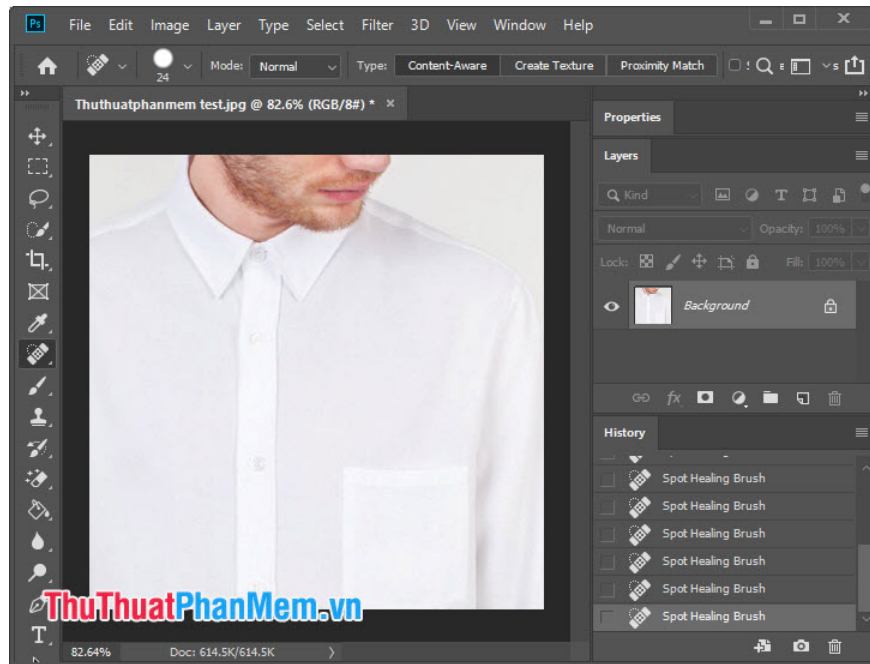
Ps File Edit Image Layer Type Select Filter 3D View Window Help

24 Mode: Normal Type: Content-Aware Create Texture Proximity Match

Thuthuatphanmem test.jpg @ 82.6% (RGB/8#) * ×

Properties

Layers

Kind

Normal Opacity: 100%

Lock: Fill: 100%

Background

History

Spot Healing Brush

Spot Healing Brush

Spot Healing Brush

Spot Healing Brush

Spot Healing Brush

Spot Healing Brush

ThuThuatPhanMem.vn

82.64% Doc: 614.5K/614.5K